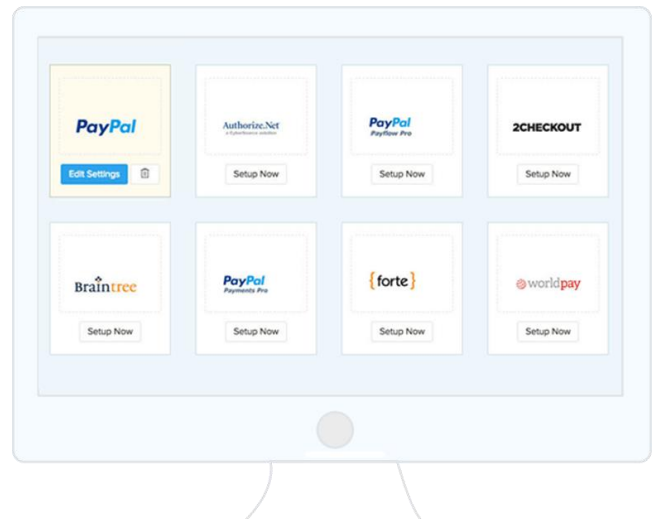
PayPal
Edit Settings

Authorize.Net
a CyberSource solution
Setup Now

PayPal
Payflow Pro
Setup Now

2CHECKOUT
Setup Now

Braintree
Setup Now

PayPal
Payments Pro
Setup Now

{forte}
Setup Now

worldpay
Setup Now